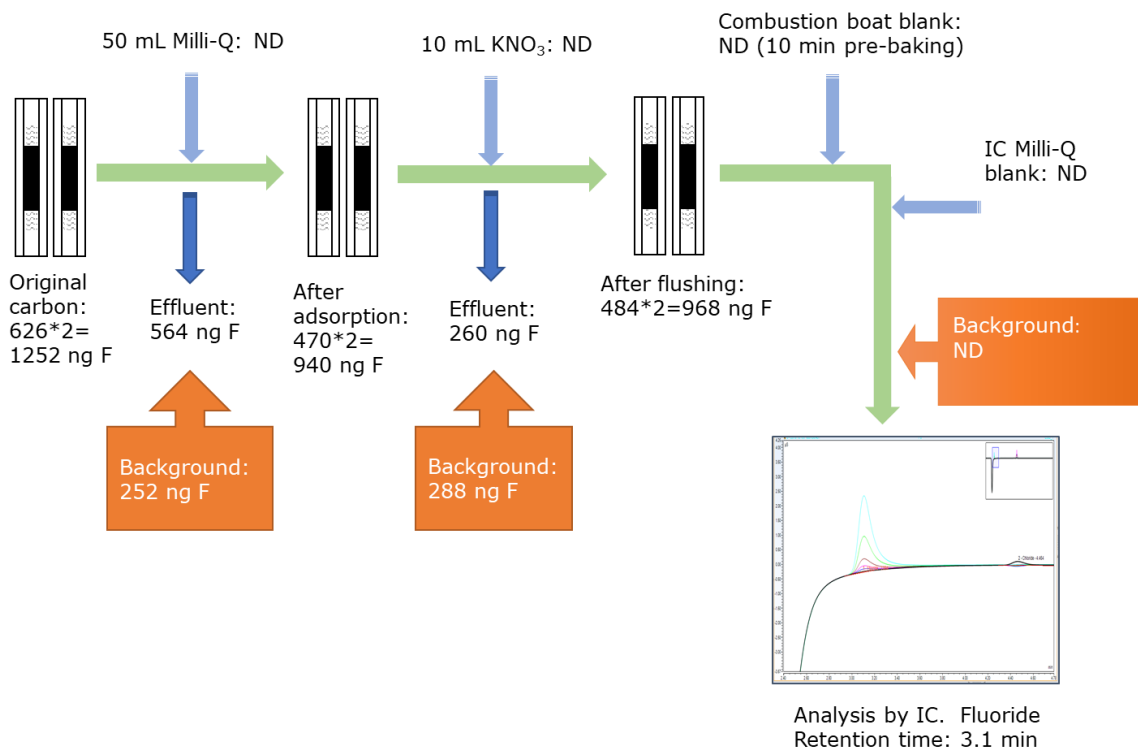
50 mL Milli-Q: ND

10 mL $KNO_3$: ND

Combustion boat blank: ND (10 min pre-baking)

IC Milli-Q blank: ND

Original carbon: 626*2= 1252 ng F

Effluent: 564 ng F

After adsorption: 470*2= 940 ng F

Effluent: 260 ng F

After flushing: 484*2=968 ng F

Background: ND

Background: 252 ng F

Background: 288 ng F

Analysis by IC. Fluoride Retention time: 3.1 min